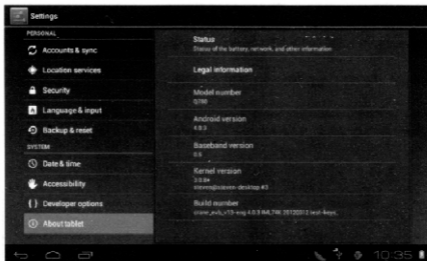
Settings

PERSONAL

Accounts & sync

Location services

Security

Language & input

Backup & reset

SYSTEM

Date & time

Accessibility

Developer options

About tablet

Status
Status of the battery, network, and other information

Legal information

Model number
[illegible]

Android version
4.0.3

Baseband version
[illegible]

Kernel version
3.0.8+
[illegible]

Build number
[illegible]

10:35